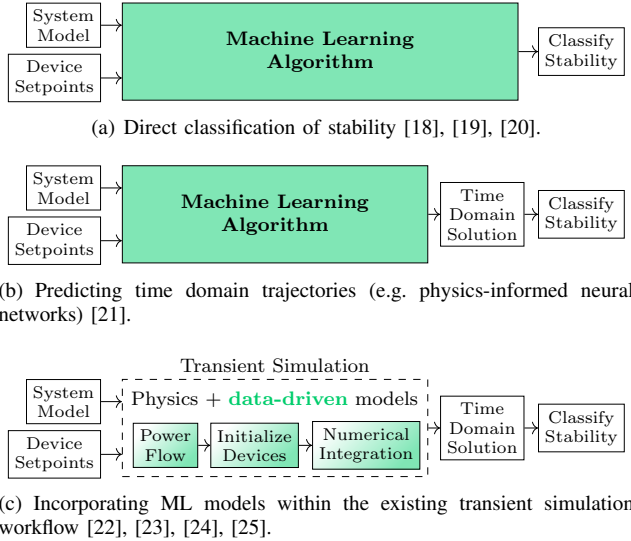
System Model

Device Setpoints

Machine Learning Algorithm

Classify Stability

(a) Direct classification of stability [18], [19], [20].

System Model

Device Setpoints

Machine Learning Algorithm

Time Domain Solution

Classify Stability

(b) Predicting time domain trajectories (e.g. physics-informed neural networks) [21].

Transient Simulation

System Model

Device Setpoints

Physics + data-driven models

Power Flow

Initialize Devices

Numerical Integration

Time Domain Solution

Classify Stability

(c) Incorporating ML models within the existing transient simulation workflow [22], [23], [24], [25].